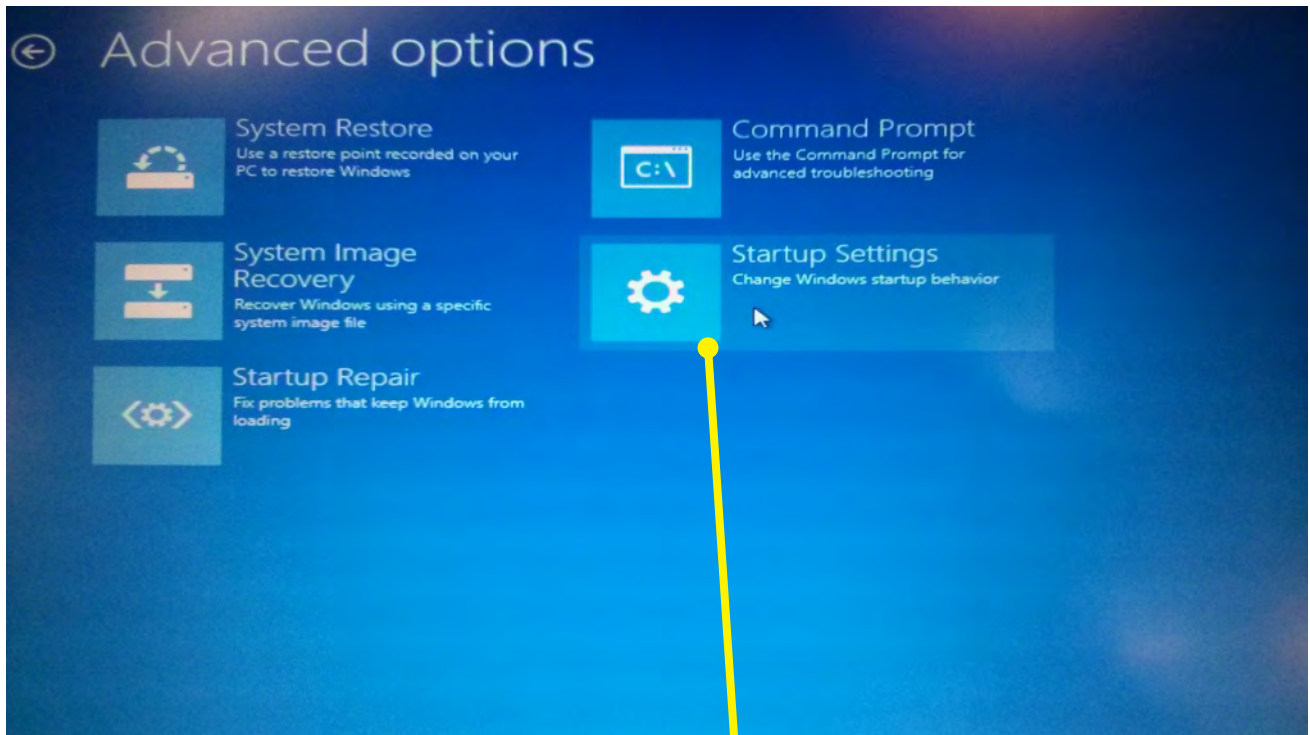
Advanced options

System Restore
Use a restore point recorded on your PC to restore Windows

System Image Recovery
Recover Windows using a specific system image file

Startup Repair
Fix problems that keep Windows from loading

C:\

Command Prompt
Use the Command Prompt for advanced troubleshooting

Startup Settings
Change Windows startup behavior